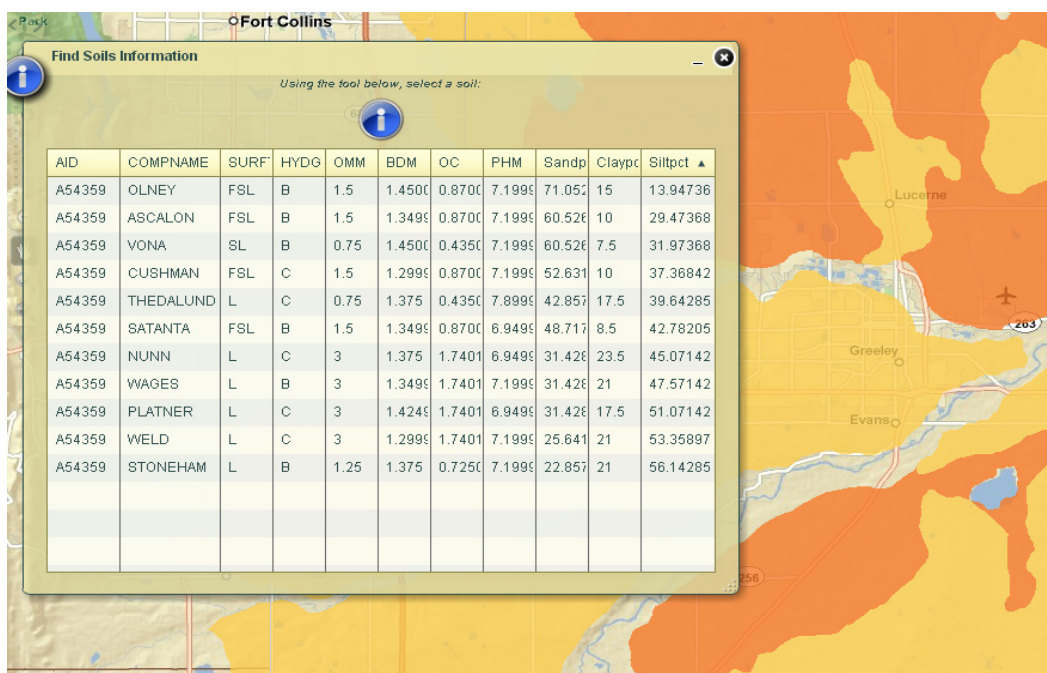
Back

Fort Collins

Find Soils Information

Using the tool below, select a soil:

| AID | COMPNAME | SURF | HYDG | OMM | BDM | OC | PHM | Sandp | Claypc | Siltpct ▲ |
|---|---|---|---|---|---|---|---|---|---|---|
| A54359 | OLNEY | FSL | B | 1.5 | 1.4500 | 0.8700 | 7.1999 | 71.052 | 15 | 13.94736 |
| A54359 | ASCALON | FSL | B | 1.5 | 1.3499 | 0.8700 | 7.1999 | 60.526 | 10 | 29.47368 |
| A54359 | VONA | SL | B | 0.75 | 1.4500 | 0.4350 | 7.1999 | 60.526 | 7.5 | 31.97368 |
| A54359 | CUSHMAN | FSL | C | 1.5 | 1.2999 | 0.8700 | 7.1999 | 52.631 | 10 | 37.36842 |
| A54359 | THEDALUND | L | C | 0.75 | 1.375 | 0.4350 | 7.8999 | 42.857 | 17.5 | 39.64285 |
| A54359 | SATANTA | FSL | B | 1.5 | 1.3499 | 0.8700 | 6.9499 | 48.717 | 8.5 | 42.78205 |
| A54359 | NUNN | L | C | 3 | 1.375 | 1.7401 | 6.9499 | 31.428 | 23.5 | 45.07142 |
| A54359 | WAGES | L | B | 3 | 1.3499 | 1.7401 | 7.1999 | 31.428 | 21 | 47.57142 |
| A54359 | PLATNER | L | C | 3 | 1.4249 | 1.7401 | 6.9499 | 31.428 | 17.5 | 51.07142 |
| A54359 | WELD | L | C | 3 | 1.2999 | 1.7401 | 7.1999 | 25.641 | 21 | 53.35897 |
| A54359 | STONEHAM | L | B | 1.25 | 1.375 | 0.7250 | 7.1999 | 22.857 | 21 | 56.14285 |

Lucerne

263

Greeley

Evans

256